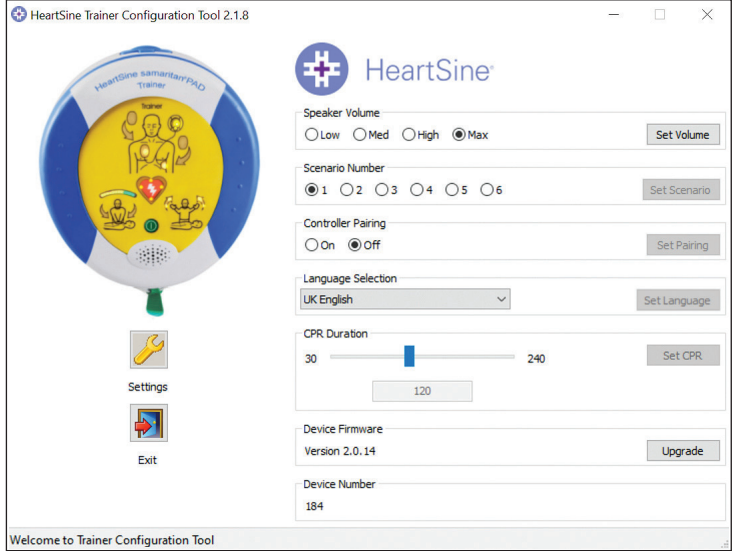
HeartSine Trainer Configuration Tool 2.1.8

HeartSine samaritan PAD
Trainer
Trainer

Settings

Exit

HeartSine

Speaker Volume
Low Med High Max
Set Volume

Scenario Number
1 2 3 4 5 6
Set Scenario

Controller Pairing
On Off
Set Pairing

Language Selection
UK English
Set Language

CPR Duration
30 240
120
Set CPR

Device Firmware
Version 2.0.14
Upgrade

Device Number
184

Welcome to Trainer Configuration Tool